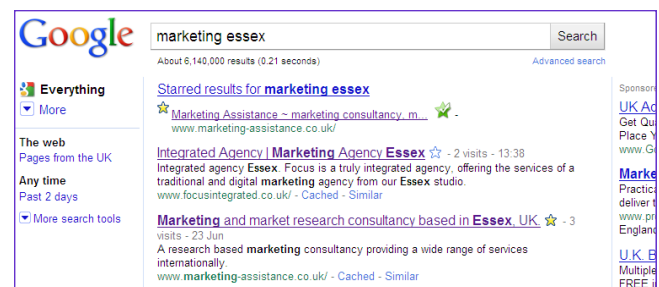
Google

marketing essex

Search

About 6,140,000 results (0.21 seconds)

Advanced search

Everything

More

The web

Pages from the UK

Any time

Past 2 days

More search tools

Starred results for marketing essex

Marketing Assistance ~ marketing consultancy, m... -

www.marketing-assistance.co.uk/

Integrated Agency | Marketing Agency Essex - 2 visits - 13:38

Integrated agency Essex. Focus is a truly integrated agency, offering the services of a traditional and digital marketing agency from our Essex studio.

www.focusintegrated.co.uk/ - Cached - Similar

Marketing and market research consultancy based in Essex, UK. - 3 visits - 23 Jun

A research based marketing consultancy providing a wide range of services internationally.

www.marketing-assistance.co.uk/ - Cached - Similar

Sponsor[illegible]

UK A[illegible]

Get Qu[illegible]

Place Y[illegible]

www.G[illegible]

Marke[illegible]

Practica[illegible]

deliver t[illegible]

www.pr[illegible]

England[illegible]

U.K. B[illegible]

Multiple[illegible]

FREE i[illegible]